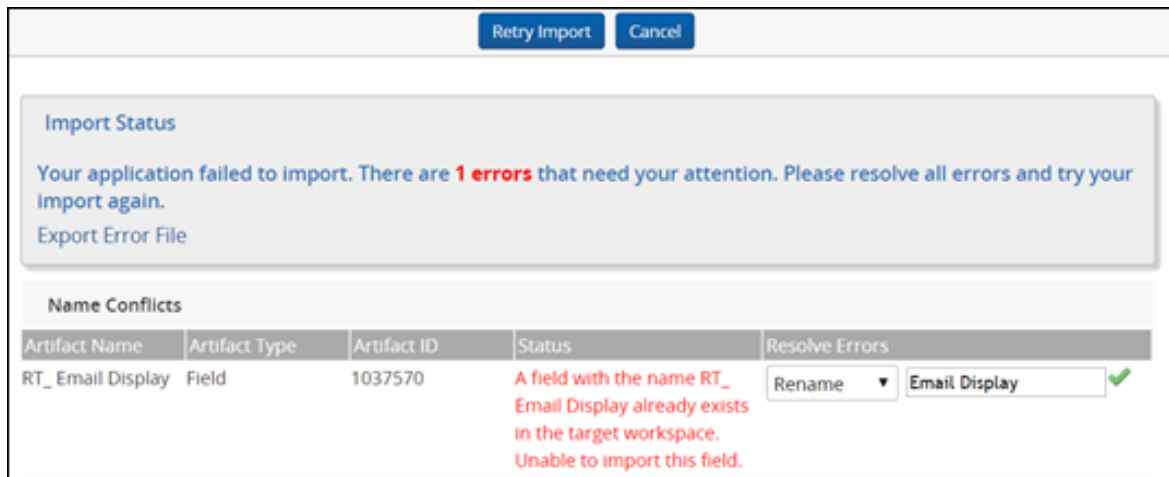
Retry Import Cancel

Import Status

Your application failed to import. There are 1 errors that need your attention. Please resolve all errors and try your import again.

Export Error File

Name Conflicts

| Artifact Name | Artifact Type | Artifact ID | Status | Resolve Errors |
|---|---|---|---|---|
| RT_ Email Display | Field | 1037570 | A field with the name RT_ Email Display already exists in the target workspace. Unable to import this field. | Rename ▼ Email Display |